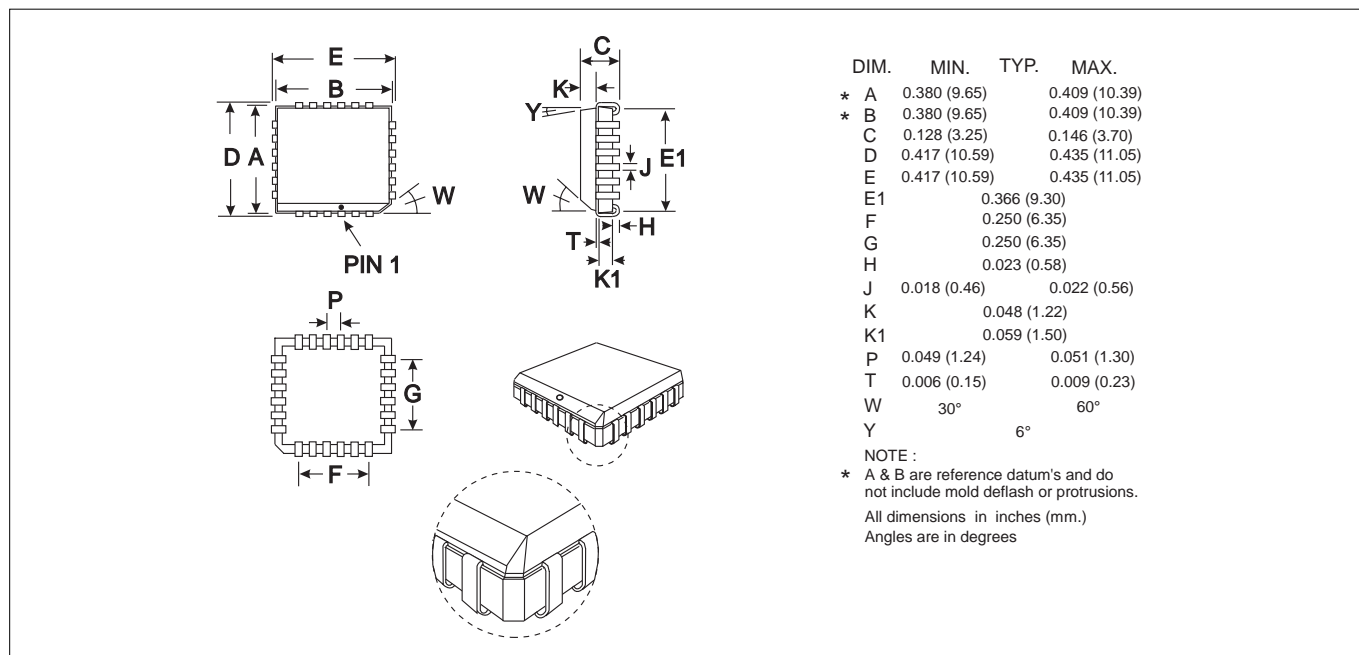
E
B
D A
W
PIN 1
C
K
Y
E1
J
W
T
H
K1
P
G
F

| DIM. | MIN. | TYP. | MAX. |
|---|---|---|---|
| * A | 0.380 (9.65) | | 0.409 (10.39) |
| * B | 0.380 (9.65) | | 0.409 (10.39) |
| C | 0.128 (3.25) | | 0.146 (3.70) |
| D | 0.417 (10.59) | | 0.435 (11.05) |
| E | 0.417 (10.59) | | 0.435 (11.05) |
| E1 | | 0.366 (9.30) | |
| F | | 0.250 (6.35) | |
| G | | 0.250 (6.35) | |
| H | | 0.023 (0.58) | |
| J | 0.018 (0.46) | | 0.022 (0.56) |
| K | | 0.048 (1.22) | |
| K1 | | 0.059 (1.50) | |
| P | 0.049 (1.24) | | 0.051 (1.30) |
| T | 0.006 (0.15) | | 0.009 (0.23) |
| W | 30° | | 60° |
| Y | | 6° | |

NOTE :
* A & B are reference datum's and do not include mold deflash or protrusions.
All dimensions in inches (mm.)
Angles are in degrees